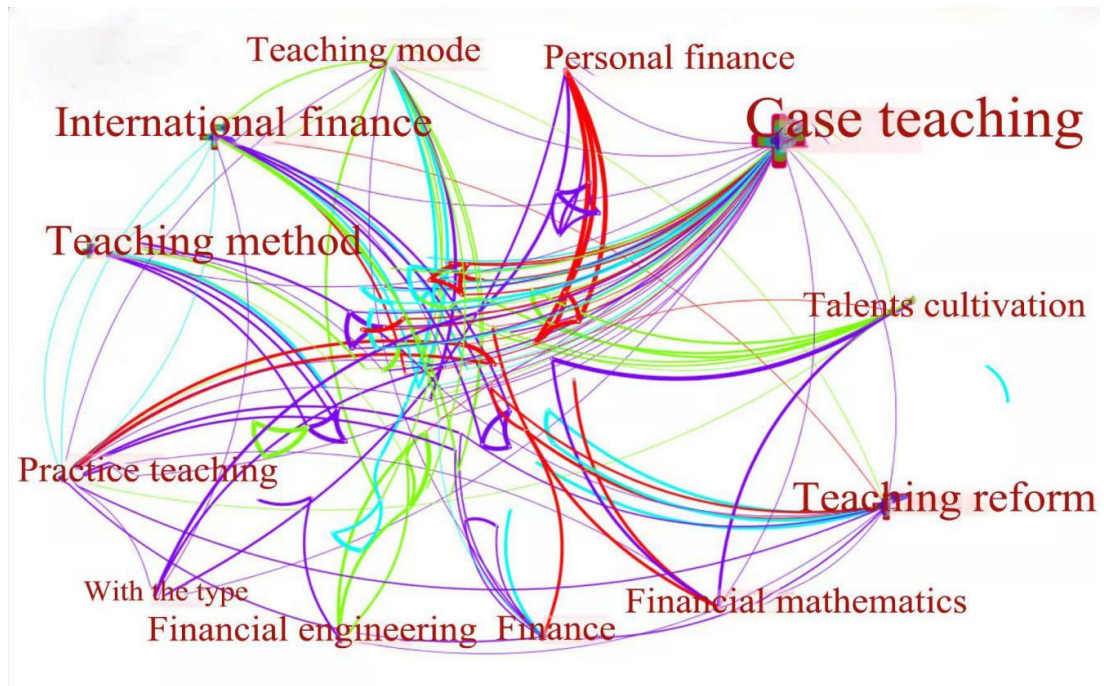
Teaching mode
Personal finance
International finance
Case teaching
Teaching method
Talents cultivation
Practice teaching
Teaching reform
With the type
Financial mathematics
Financial engineering
Finance